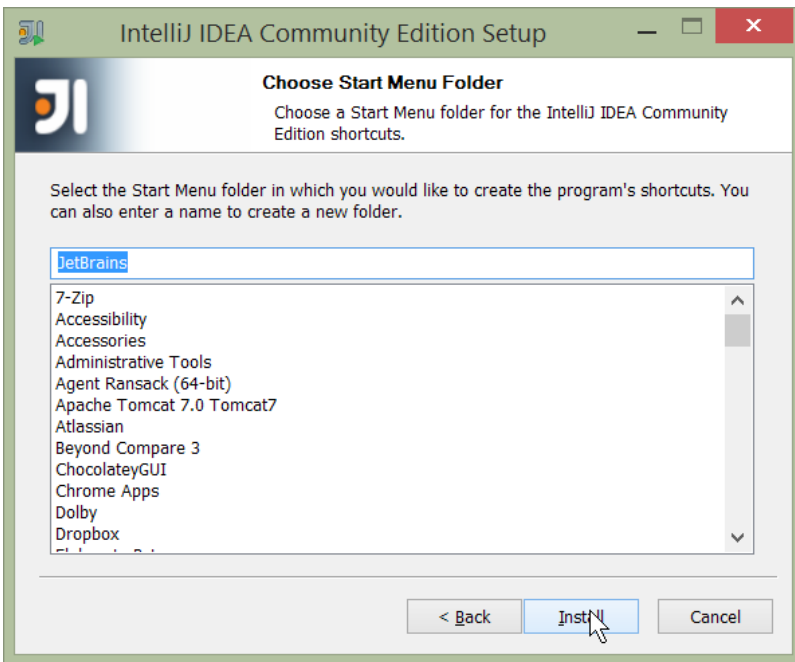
IntelliJ IDEA Community Edition Setup

JI

Choose Start Menu Folder

Choose a Start Menu folder for the IntelliJ IDEA Community Edition shortcuts.

Select the Start Menu folder in which you would like to create the program's shortcuts. You can also enter a name to create a new folder.

JetBrains

7-Zip
Accessibility
Accessories
Administrative Tools
Agent Ransack (64-bit)
Apache Tomcat 7.0 Tomcat7
Atlassian
Beyond Compare 3
ChocolateyGUI
Chrome Apps
Dolby
Dropbox
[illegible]

< Back | Install | Cancel